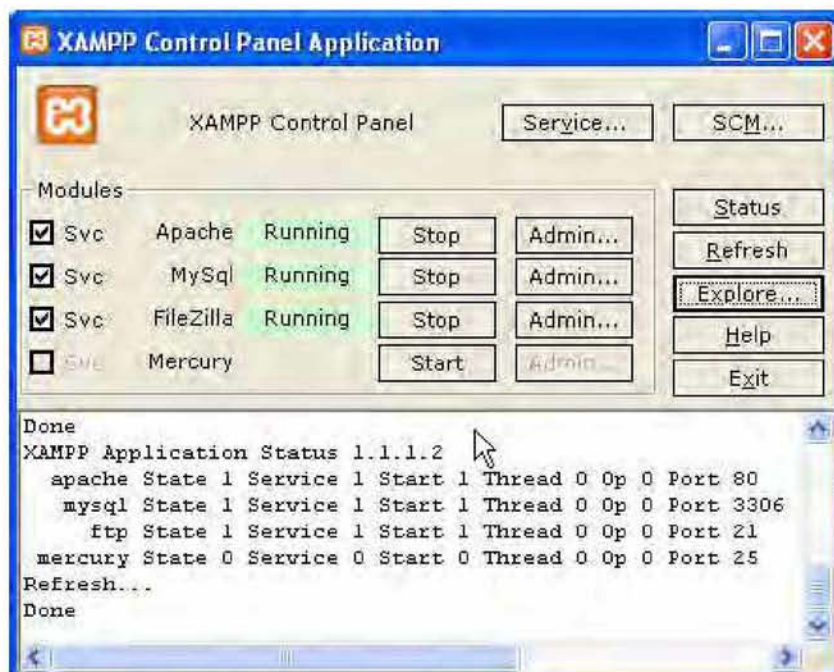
XAMPP Control Panel Application

XAMPP Control Panel

Service...

SCM...

Modules

Svc Apache Running Stop Admin...

Svc MySql Running Stop Admin...

Svc FileZilla Running Stop Admin...

Svc Mercury Start Admin...

Status

Refresh

Explore...

Help

Exit

Done
XAMPP Application Status 1.1.1.2
apache State 1 Service 1 Start 1 Thread 0 Op 0 Port 80
mysql State 1 Service 1 Start 1 Thread 0 Op 0 Port 3306
ftp State 1 Service 1 Start 1 Thread 0 Op 0 Port 21
mercury State 0 Service 0 Start 0 Thread 0 Op 0 Port 25
Refresh...
Done